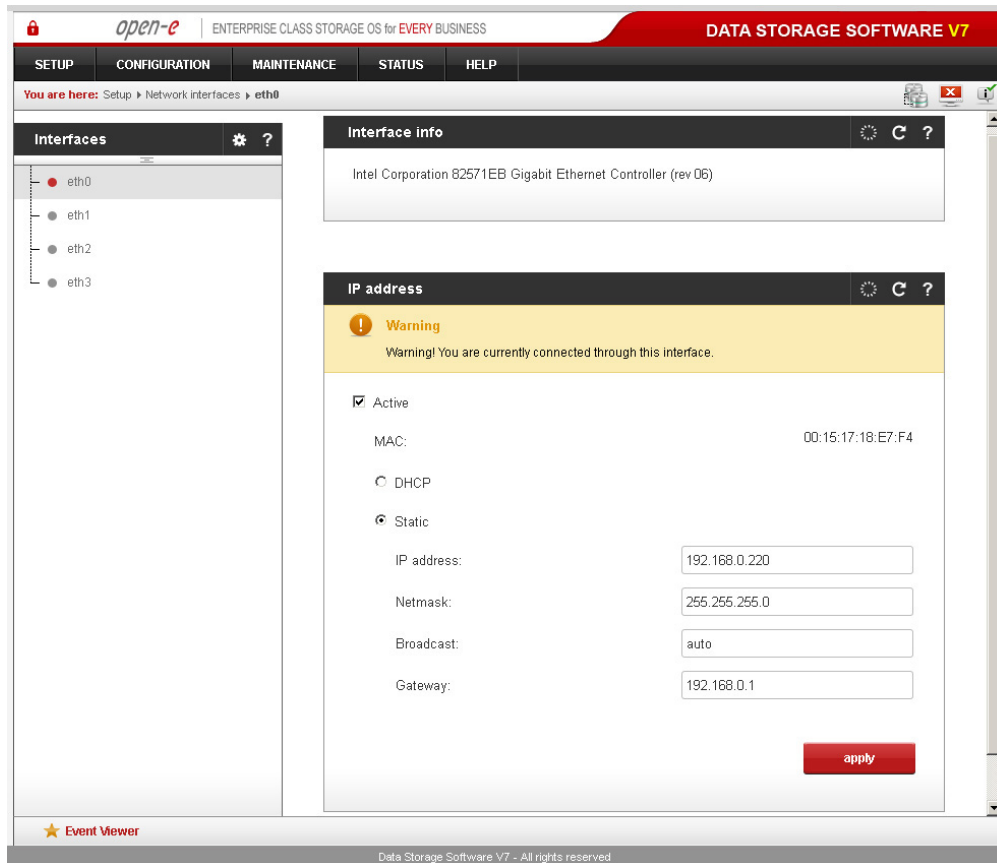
open-e | ENTERPRISE CLASS STORAGE OS for EVERY BUSINESS

DATA STORAGE SOFTWARE V7

SETUP CONFIGURATION MAINTENANCE STATUS HELP

You are here: Setup ▸ Network interfaces ▸ eth0

Interfaces

eth0
eth1
eth2
eth3

Interface info

Intel Corporation 82571EB Gigabit Ethernet Controller (rev 06)

IP address

Warning

Warning! You are currently connected through this interface.

Active

MAC: 00:15:17:18:E7:F4

DHCP

Static

IP address: 192.168.0.220

Netmask: 255.255.255.0

Broadcast: auto

Gateway: 192.168.0.1

apply

Event Viewer

Data Storage Software V7 - All rights reserved